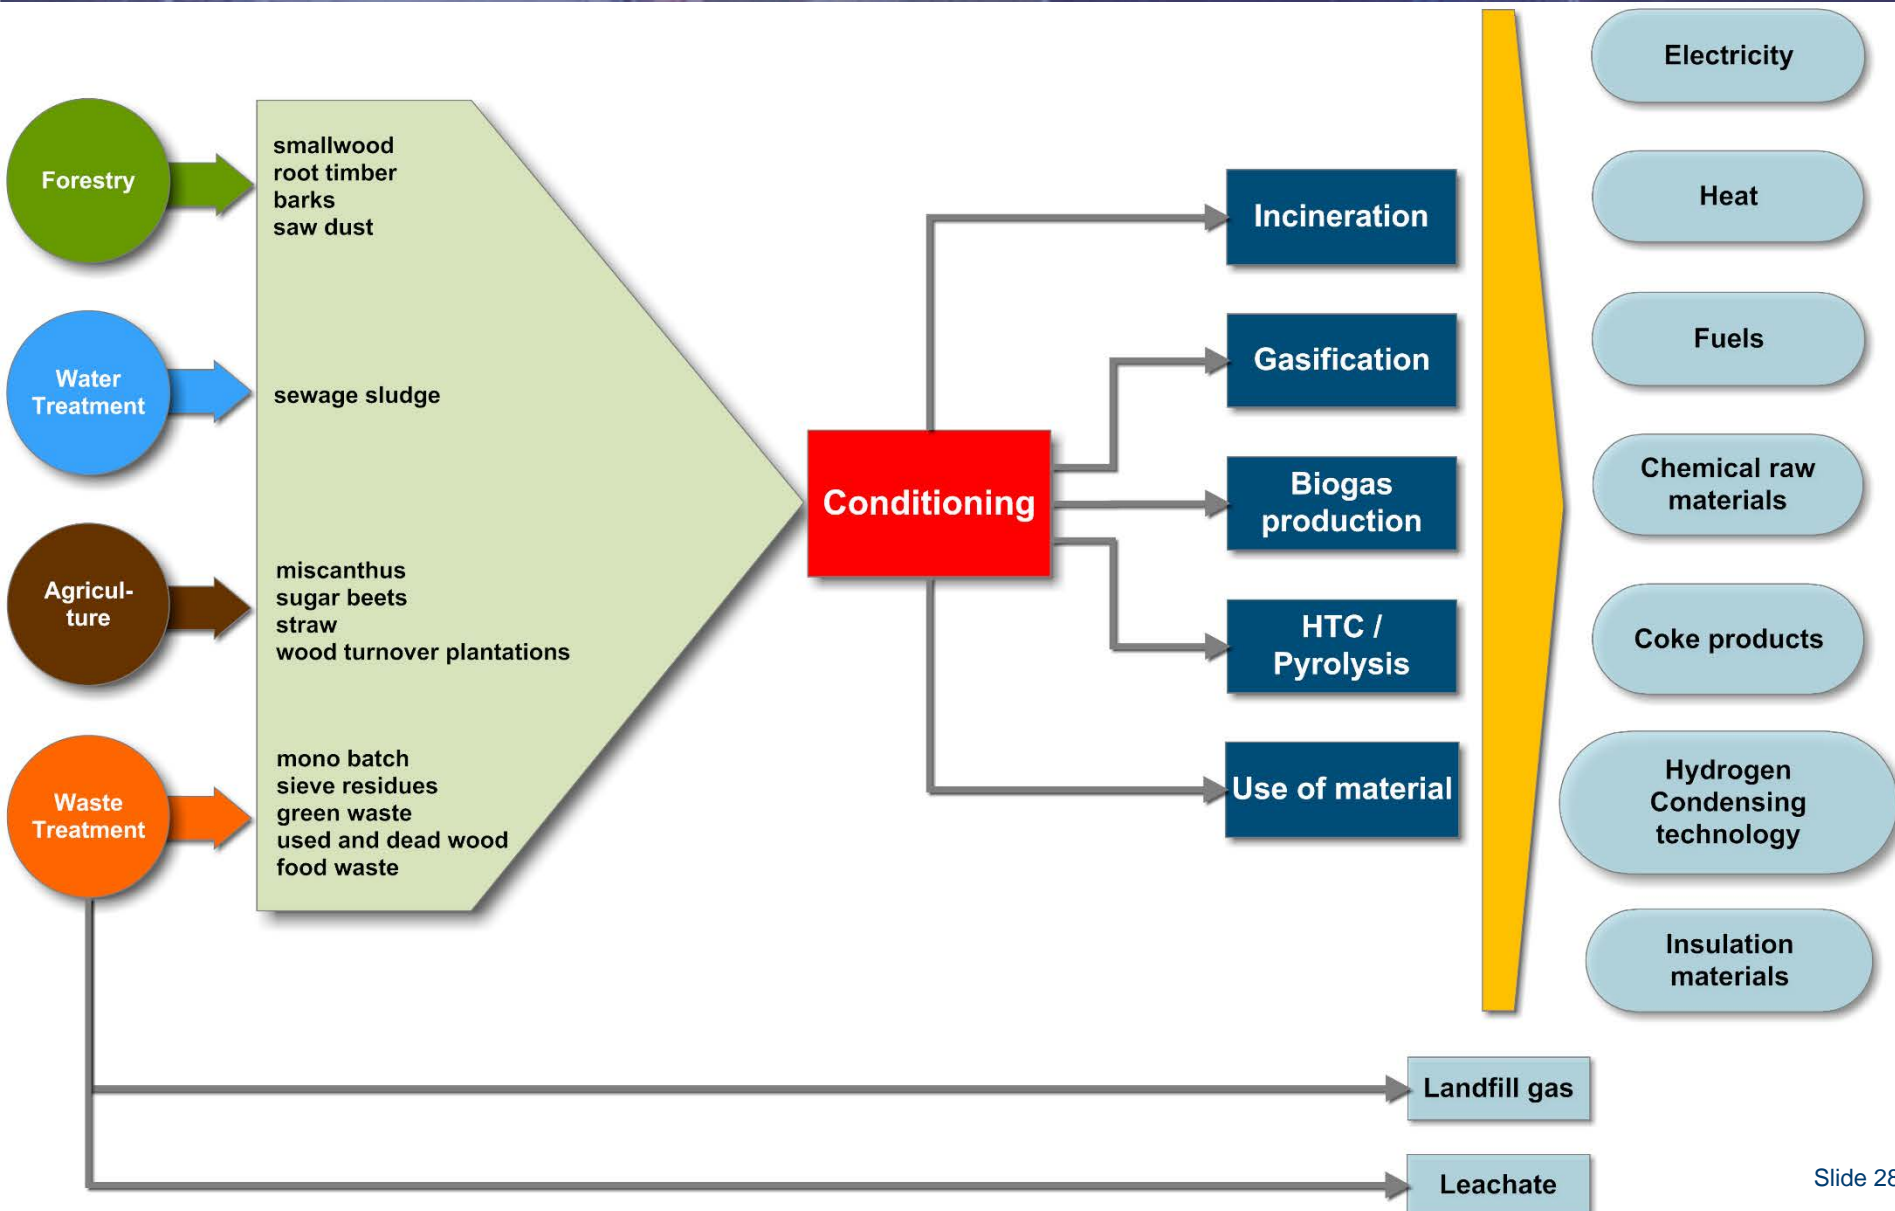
Forestry

Water Treatment

Agricul-ture

Waste Treatment

smallwood
root timber
barks
saw dust

sewage sludge

miscanthus
sugar beets
straw
wood turnover plantations

mono batch
sieve residues
green waste
used and dead wood
food waste

Conditioning

Incineration

Gasification

Biogas production

HTC / Pyrolysis

Use of material

Electricity

Heat

Fuels

Chemical raw materials

Coke products

Hydrogen Condensing technology

Insulation materials

Landfill gas

Leachate

Slide 28